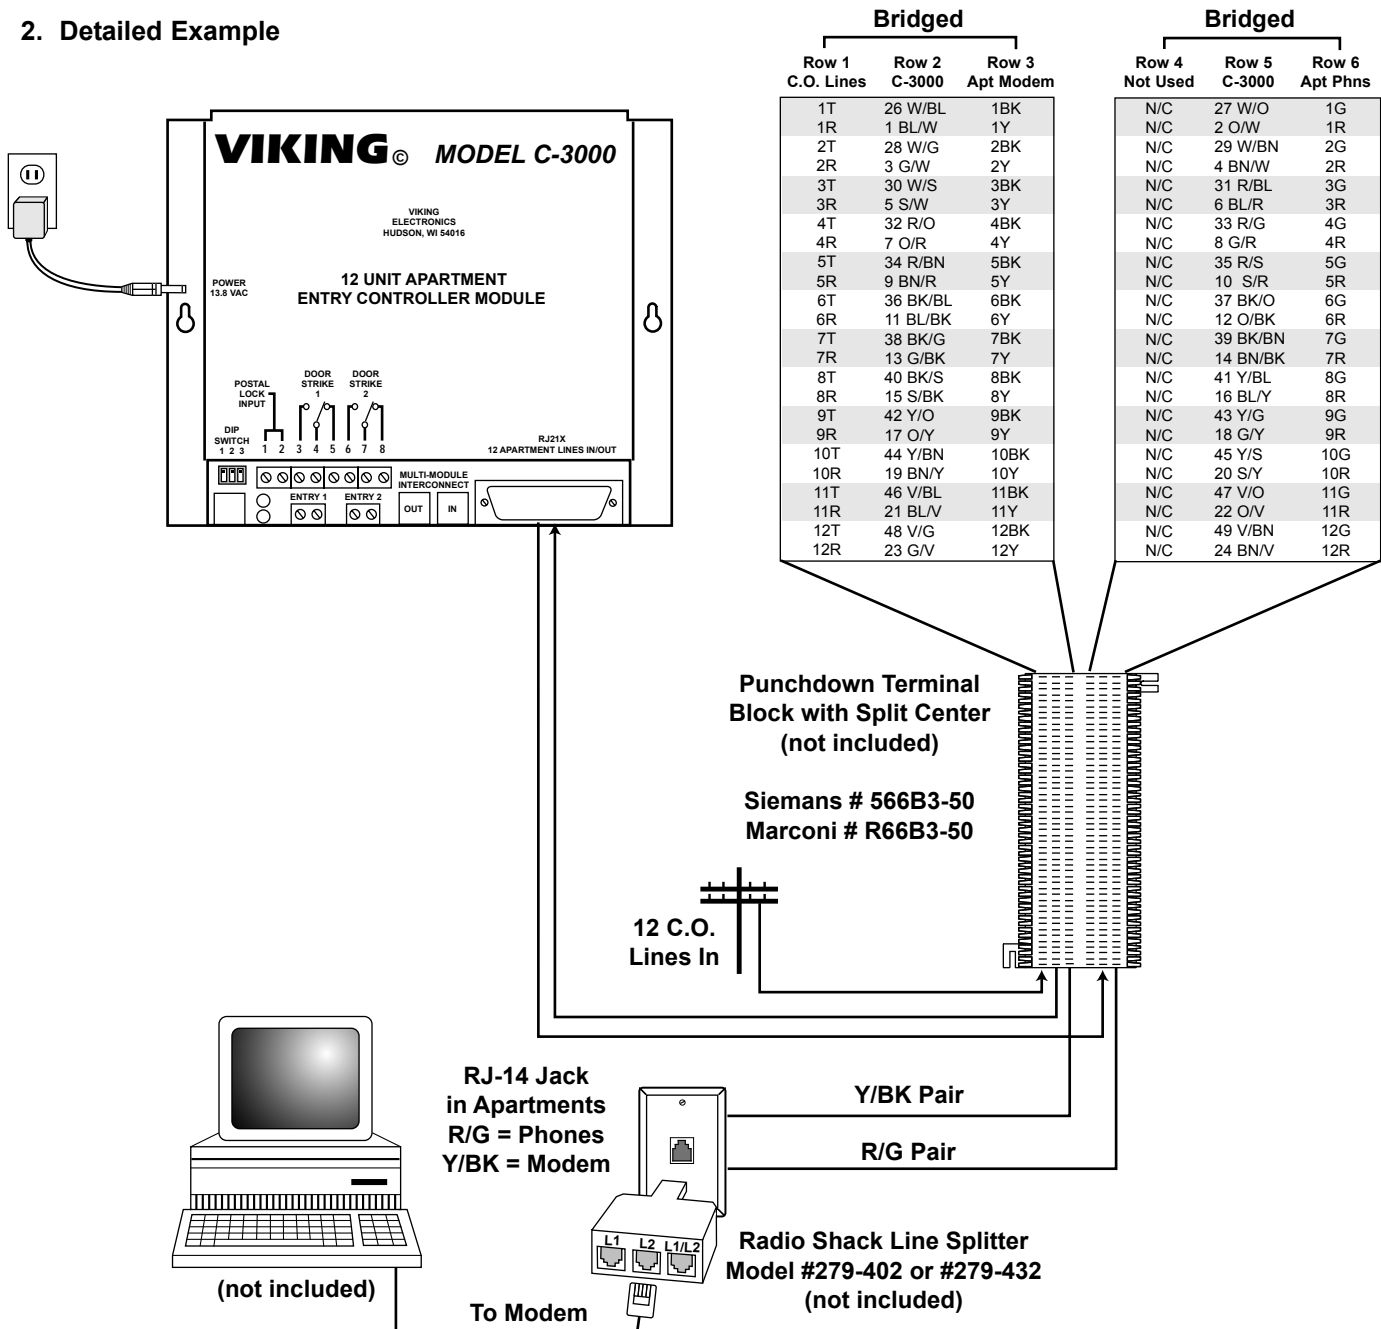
2. Detailed Example

VIKING© MODEL C-3000

VIKING ELECTRONICS HUDSON, WI 54016

POWER 13.8 VAC

12 UNIT APARTMENT ENTRY CONTROLLER MODULE

POSTAL LOCK INPUT

DOOR STRIKE 1

DOOR STRIKE 2

DIP SWITCH 1 2 3

1 2 3 4 5 6 7 8

RJ21X 12 APARTMENT LINES IN/OUT

MULTI-MODULE INTERCONNECT

ENTRY 1

ENTRY 2

OUT

IN

Bridged

| Row 1 C.O. Lines | Row 2 C-3000 | Row 3 Apt Modem |
|---|---|---|
| 1T | 26 W/BL | 1BK |
| 1R | 1 BL/W | 1Y |
| 2T | 28 W/G | 2BK |
| 2R | 3 G/W | 2Y |
| 3T | 30 W/S | 3BK |
| 3R | 5 S/W | 3Y |
| 4T | 32 R/O | 4BK |
| 4R | 7 O/R | 4Y |
| 5T | 34 R/BN | 5BK |
| 5R | 9 BN/R | 5Y |
| 6T | 36 BK/BL | 6BK |
| 6R | 11 BL/BK | 6Y |
| 7T | 38 BK/G | 7BK |
| 7R | 13 G/BK | 7Y |
| 8T | 40 BK/S | 8BK |
| 8R | 15 S/BK | 8Y |
| 9T | 42 Y/O | 9BK |
| 9R | 17 O/Y | 9Y |
| 10T | 44 Y/BN | 10BK |
| 10R | 19 BN/Y | 10Y |
| 11T | 46 V/BL | 11BK |
| 11R | 21 BL/V | 11Y |
| 12T | 48 V/G | 12BK |
| 12R | 23 G/V | 12Y |

Bridged

| Row 4 Not Used | Row 5 C-3000 | Row 6 Apt Phns |
|---|---|---|
| N/C | 27 W/O | 1G |
| N/C | 2 O/W | 1R |
| N/C | 29 W/BN | 2G |
| N/C | 4 BN/W | 2R |
| N/C | 31 R/BL | 3G |
| N/C | 6 BL/R | 3R |
| N/C | 33 R/G | 4G |
| N/C | 8 G/R | 4R |
| N/C | 35 R/S | 5G |
| N/C | 10 S/R | 5R |
| N/C | 37 BK/O | 6G |
| N/C | 12 O/BK | 6R |
| N/C | 39 BK/BN | 7G |
| N/C | 14 BN/BK | 7R |
| N/C | 41 Y/BL | 8G |
| N/C | 16 BL/Y | 8R |
| N/C | 43 Y/G | 9G |
| N/C | 18 G/Y | 9R |
| N/C | 45 Y/S | 10G |
| N/C | 20 S/Y | 10R |
| N/C | 47 V/O | 11G |
| N/C | 22 O/V | 11R |
| N/C | 49 V/BN | 12G |
| N/C | 24 BN/V | 12R |

Punchdown Terminal Block with Split Center (not included)

Siemans # 566B3-50
Marconi # R66B3-50

12 C.O. Lines In

RJ-14 Jack in Apartments
R/G = Phones
Y/BK = Modem

Y/BK Pair

R/G Pair

L1 L2 L1/L2

Radio Shack Line Splitter Model #279-402 or #279-432 (not included)

(not included)

To Modem